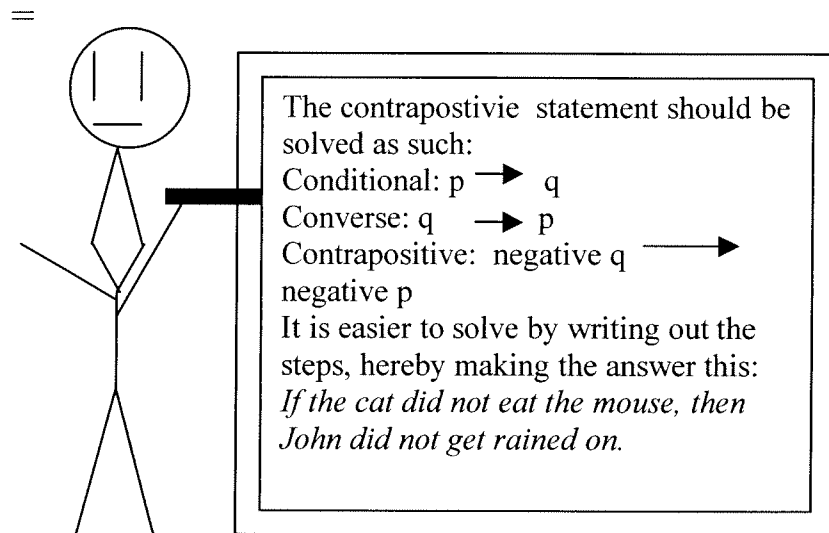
The contrapostivie statement should be solved as such:
Conditional: p $\rightarrow$ q
Converse: q $\rightarrow$ p
Contrapositive: negative q $\longrightarrow$ negative p
It is easier to solve by writing out the steps, hereby making the answer this:
*If the cat did not eat the mouse, then John did not get rained on.*